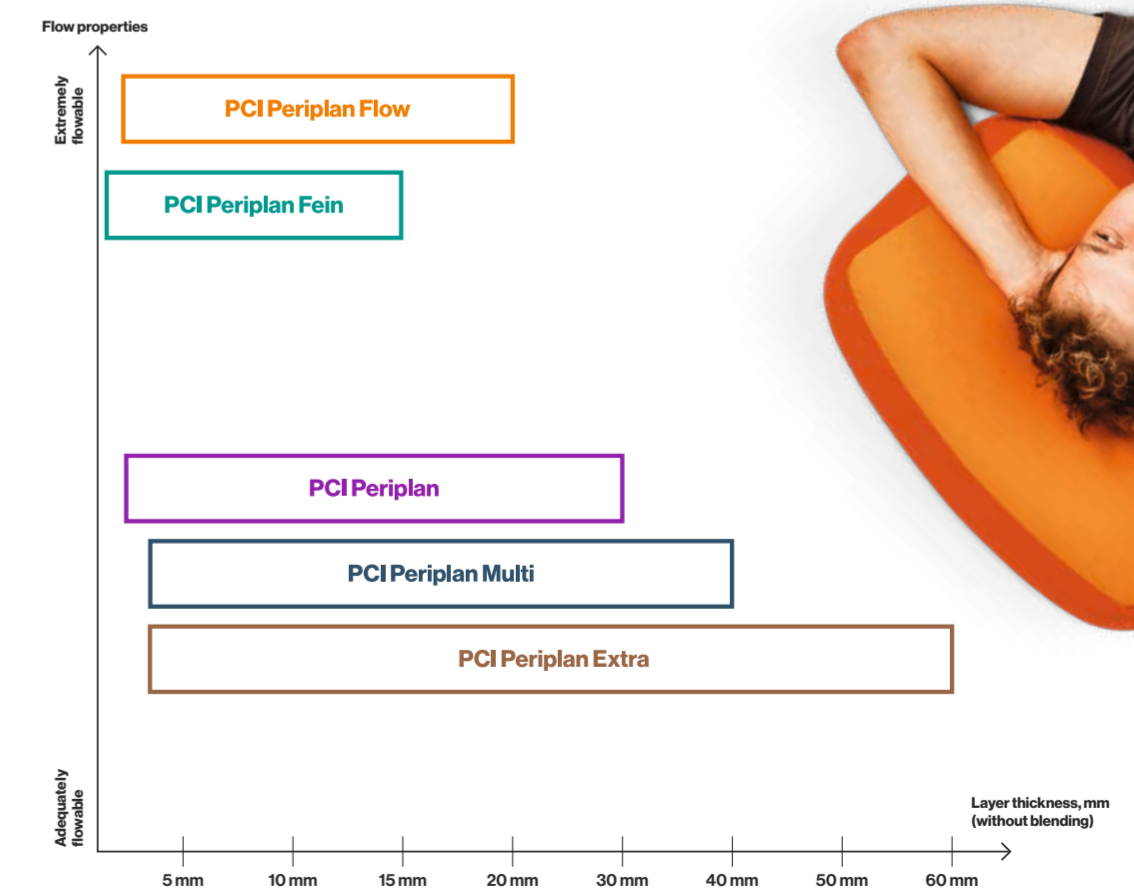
Flow properties

Extremely flowable

PCI Periplan Flow

PCI Periplan Fein

PCI Periplan

PCI Periplan Multi

PCI Periplan Extra

Adequately flowable

Layer thickness, mm (without blending)

5 mm
10 mm
15 mm
20 mm
30 mm
40 mm
50 mm
60 mm